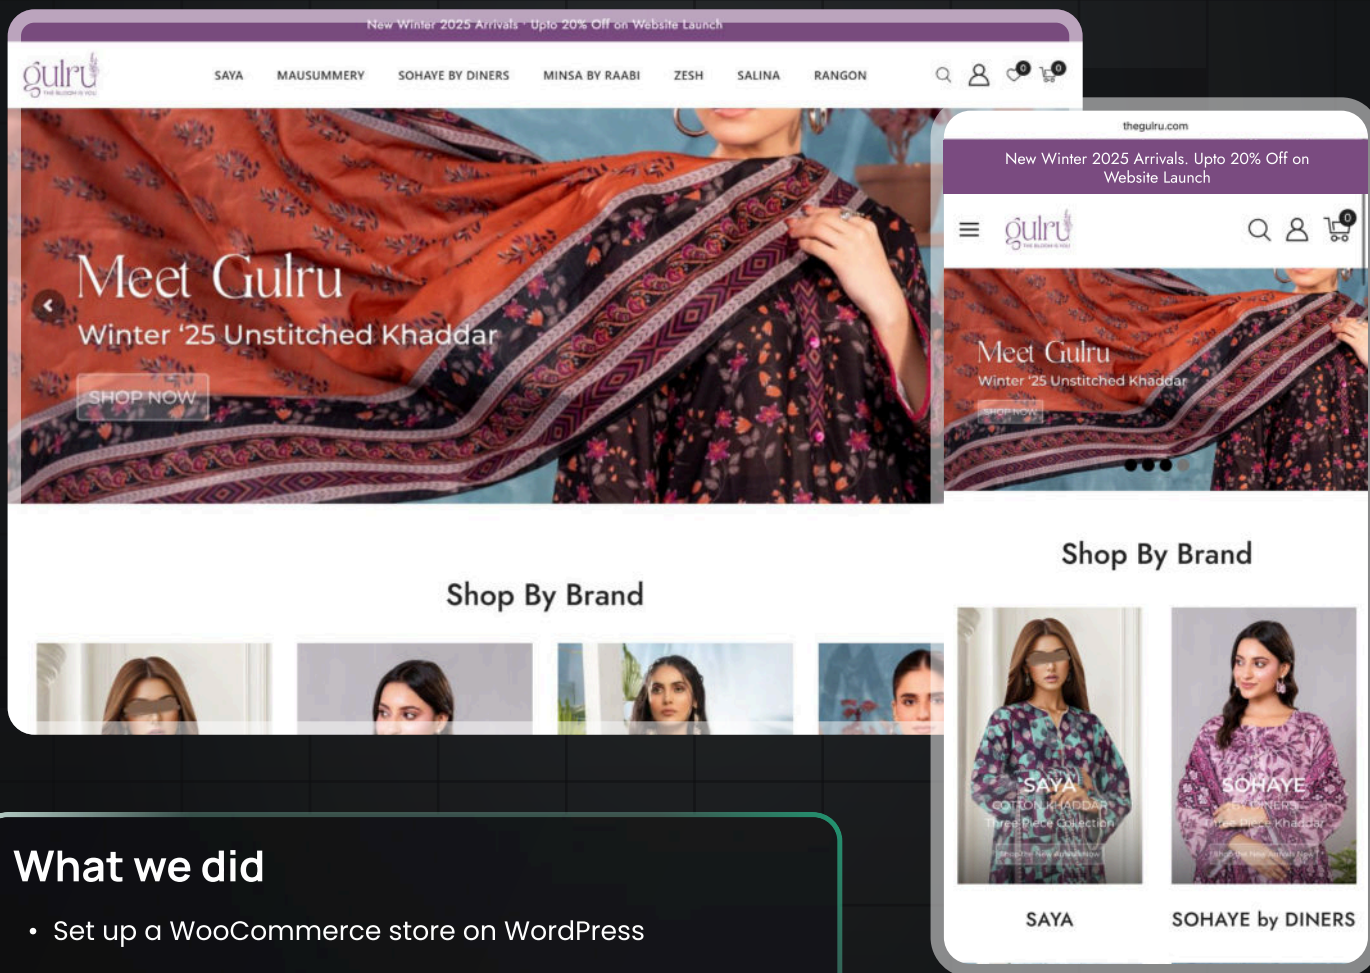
New Winter 2025 Arrivals · Upto 20% Off on Website Launch

gulru

SAYA MAUSUMMERY SOHAYE BY DINERS MINSA BY RAABI ZESH SALINA RANGON

0 0

Meet Gulru

Winter '25 Unstitched Khaddar

SHOP NOW

Shop By Brand

thegulru.com

New Winter 2025 Arrivals. Upto 20% Off on Website Launch

gulru

0

Meet Gulru

Winter '25 Unstitched Khaddar

SHOP NOW

Shop By Brand

SAYA
COTTON KHADDAR
Three Piece Collection
Shop the New Arrivals Now

SOHAYE
BY DINERS
Three Piece Khaddar
Shop the New Arrivals Now

SAYA

SOHAYE by DINERS

What we did

• Set up a WooCommerce store on WordPress